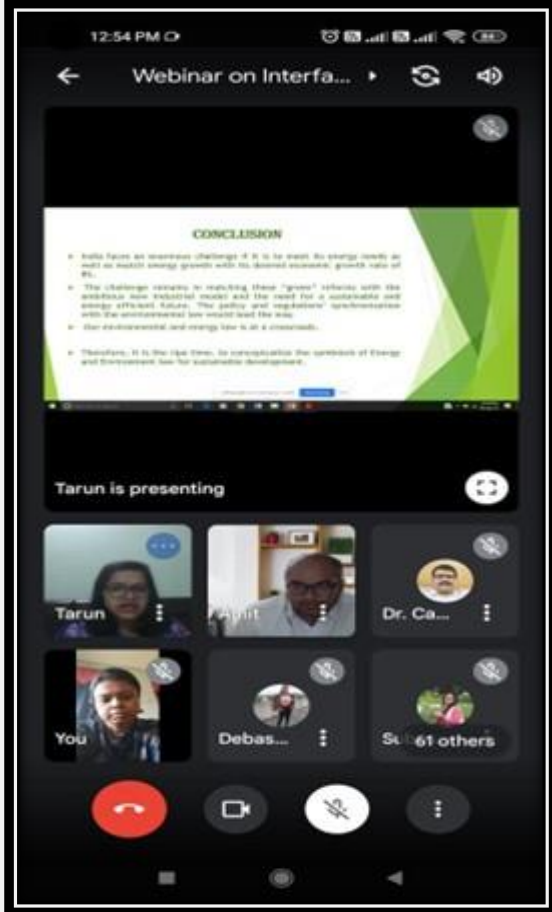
12:54 PM

Webinar on Interfa...

CONCLUSION

India faces an enormous challenge if it is to meet its energy needs as well as match energy growth with its desired economic growth rate of 8%.

The challenge remains in matching these "green" reforms with the ambitious new industrial model and the need for a sustainable and energy efficient future. The policy and regulations' synchronization with the environmental law would lead the way.

Our environmental and energy law is at a crossroads.

Therefore, it is the ripe time, to conceptualize the symbiosis of Energy and Environment law for sustainable development.

Tarun is presenting

Tarun

Arpit

Dr. Ca...

You

Debas...

Su

61 others